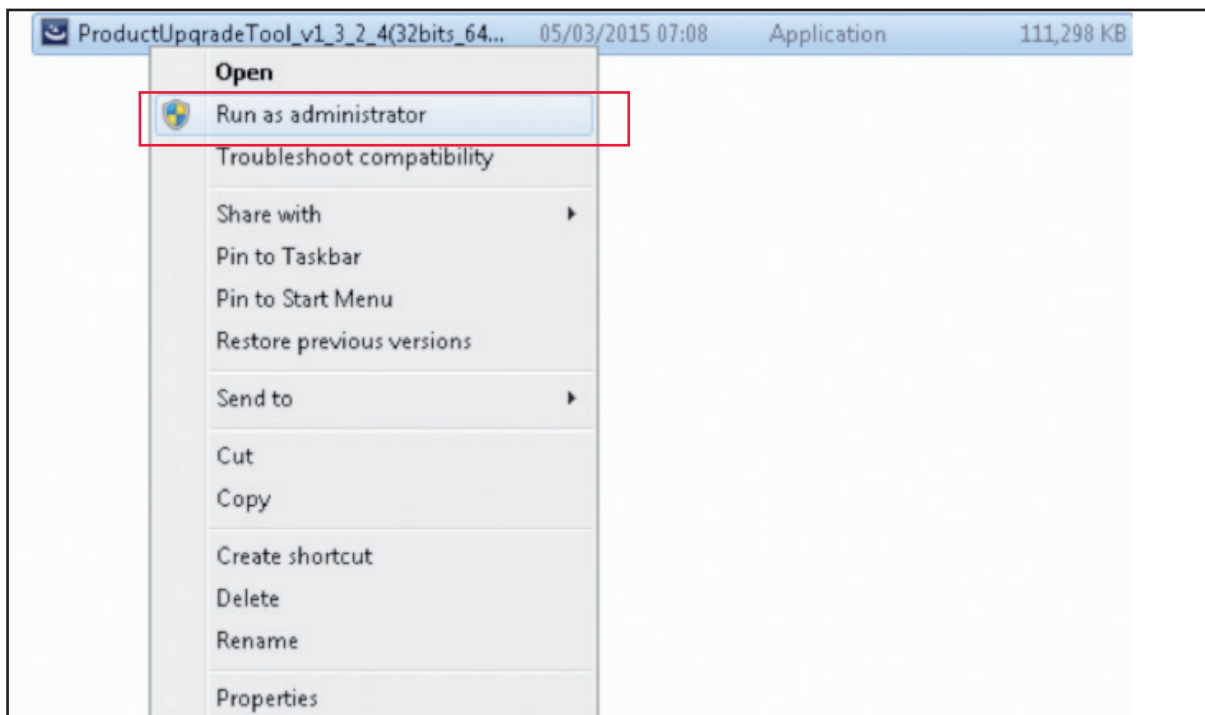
ProductUpgradeTool_v1_3_2_4(32bits_64... 05/03/2015 07:08 Application 111,298 KB

Open
Run as administrator
Troubleshoot compatibility

Share with
Pin to Taskbar
Pin to Start Menu
Restore previous versions

Send to

Cut
Copy

Create shortcut
Delete
Rename

Properties